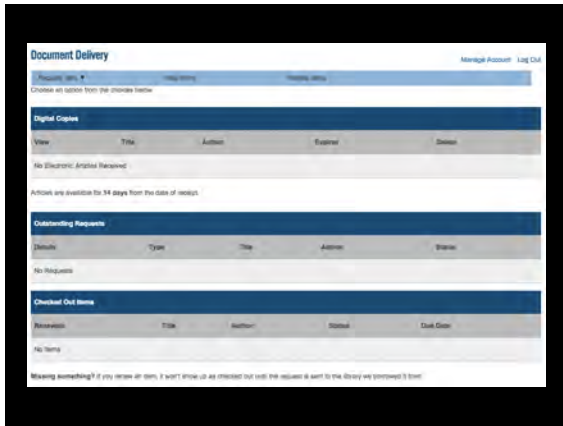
Document Delivery

Manage Account Log Out

Request Item ▼ Help Items Display Items

Choose an option from the choices below.

Digital Copies

| View | Title | Author | Expires | Delete |
|---|---|---|---|---|
| No Electronic Articles Received | | | | |

Articles are available for 14 days from the date of receipt.

Outstanding Requests

| Details | Type | Title | Author | Status |
|---|---|---|---|---|
| No Requests | | | | |

Checked Out Items

| Renewals | Title | Author | Status | Due Date |
|---|---|---|---|---|
| No Items | | | | |

Missing something? If you renew an item, it won't show up as checked out until the request is sent to the library we borrowed it from.